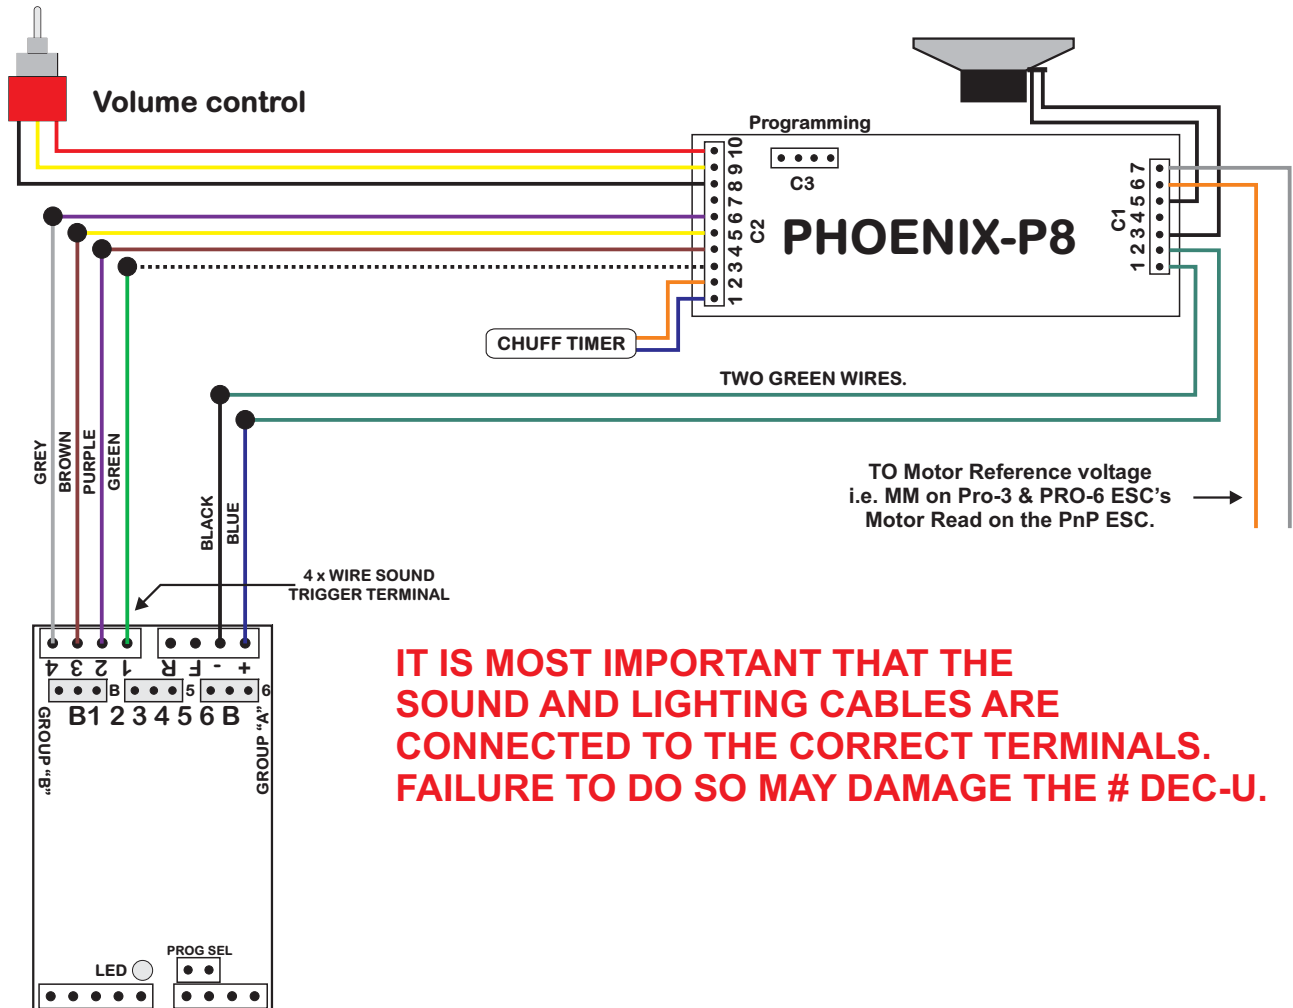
Volume control

Programming

C3

1 2 3 4 5 6 7 8 9 10

C2

PHOENIX-P8

C1

1 2 3 4 5 6 7

CHUFF TIMER

TWO GREEN WIRES.

GREY

BROWN

PURPLE

GREEN

BLACK

BLUE

TO Motor Reference voltage
i.e. MM on Pro-3 & PRO-6 ESC's
Motor Read on the PnP ESC.

4 x WIRE SOUND
TRIGGER TERMINAL

4 3 2 1 R F - +

B 5 6

B1 2 3 4 5 6 B

GROUP "B"

GROUP "A"

IT IS MOST IMPORTANT THAT THE SOUND AND LIGHTING CABLES ARE CONNECTED TO THE CORRECT TERMINALS. FAILURE TO DO SO MAY DAMAGE THE # DEC-U.

PROG SEL

LED